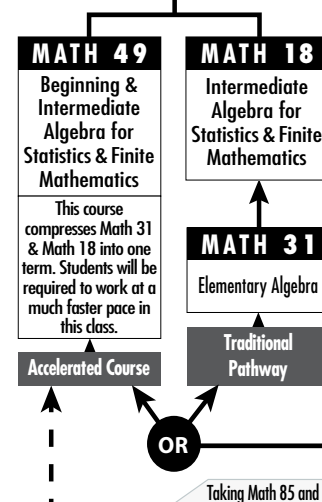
MATH 49

Beginning & Intermediate Algebra for Statistics & Finite Mathematics

This course compresses Math 31 & Math 18 into one term. Students will be required to work at a much faster pace in this class.

Accelerated Course

MATH 18

Intermediate Algebra for Statistics & Finite Mathematics

MATH 31

Elementary Algebra

Traditional Pathway

OR

Taking Math 85 and